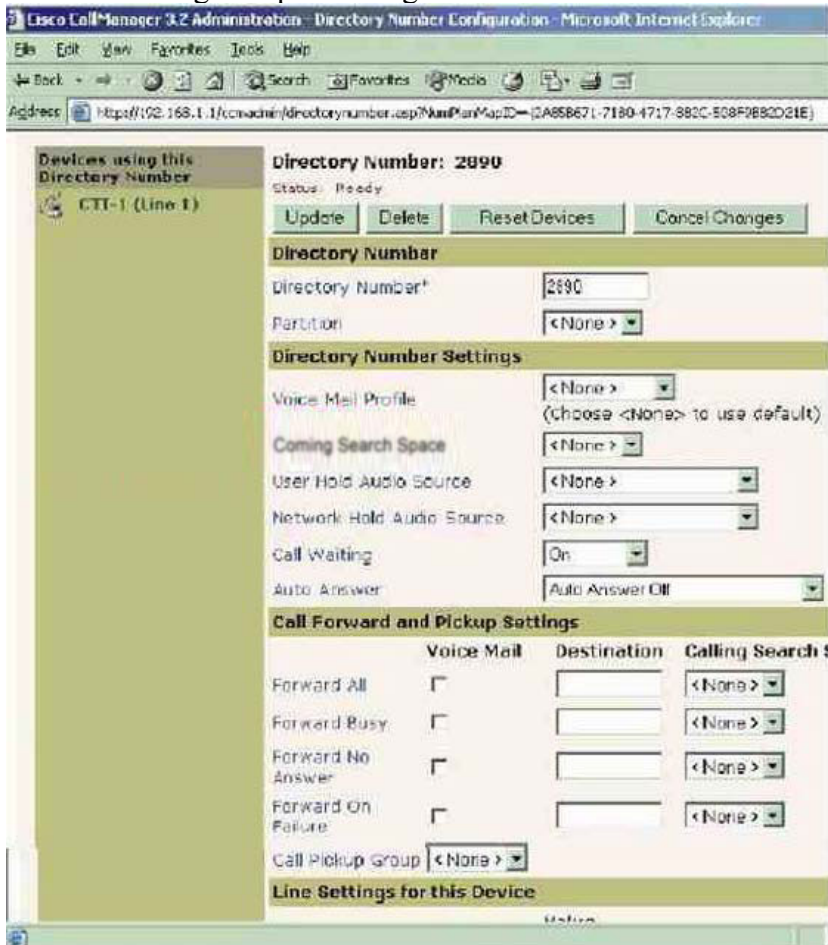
Cisco CallManager 3.2 Administration - Directory Number Configuration - Microsoft Internet Explorer

File Edit View Favorites Tools Help

Back Search Favorites Media

Address http://192.168.1.1/ccmadmin/directorynumber.asp?NumPlanMapID={2A858671-7180-4717-882C-508F9882D21E}

Devices using this Directory Number

CTI-1 (Line 1)

Directory Number: 2890

Status: Ready

Update Delete Reset Devices Cancel Changes

Directory Number

Directory Number* 2890

Partition <None>

Directory Number Settings

Voice Mail Profile <None> (choose <None> to use default)

Coming Search Space <None>

User Hold Audio Source <None>

Network Hold Audio Source <None>

Call Waiting On

Auto Answer Auto Answer Off

Call Forward and Pickup Settings

| | Voice Mail | Destination | Calling Search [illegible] |
|---|---|---|---|
| Forward All | | | <None> |
| Forward Busy | | | <None> |
| Forward No Answer | | | <None> |
| Forward On Failure | | | <None> |

Call Pickup Group <None>

Line Settings for this Device

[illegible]